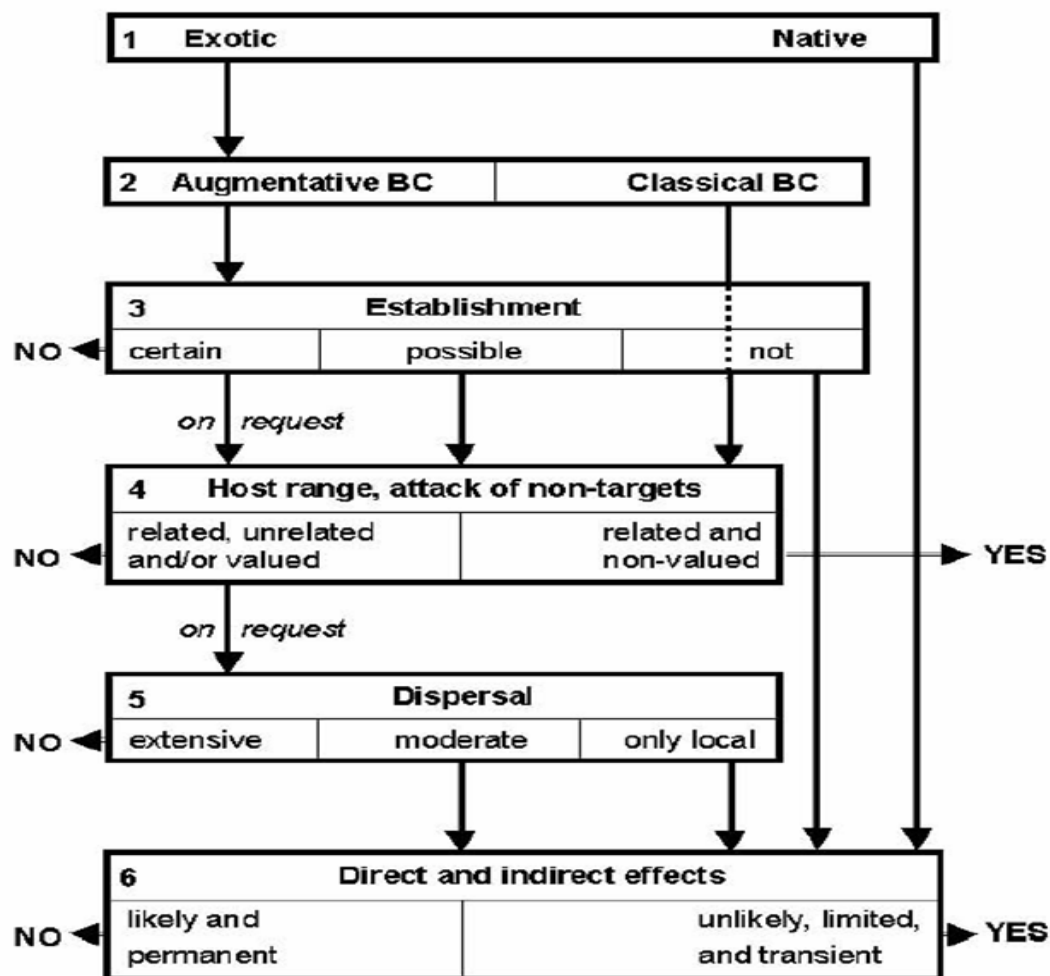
1 Exotic Native

2 Augmentative BC Classical BC

3 Establishment

NO certain possible not

on request

4 Host range, attack of non-targets

NO related, unrelated and/or valued related and non-valued YES

on request

5 Dispersal

NO extensive moderate only local

6 Direct and indirect effects

NO likely and permanent unlikely, limited, and transient YES